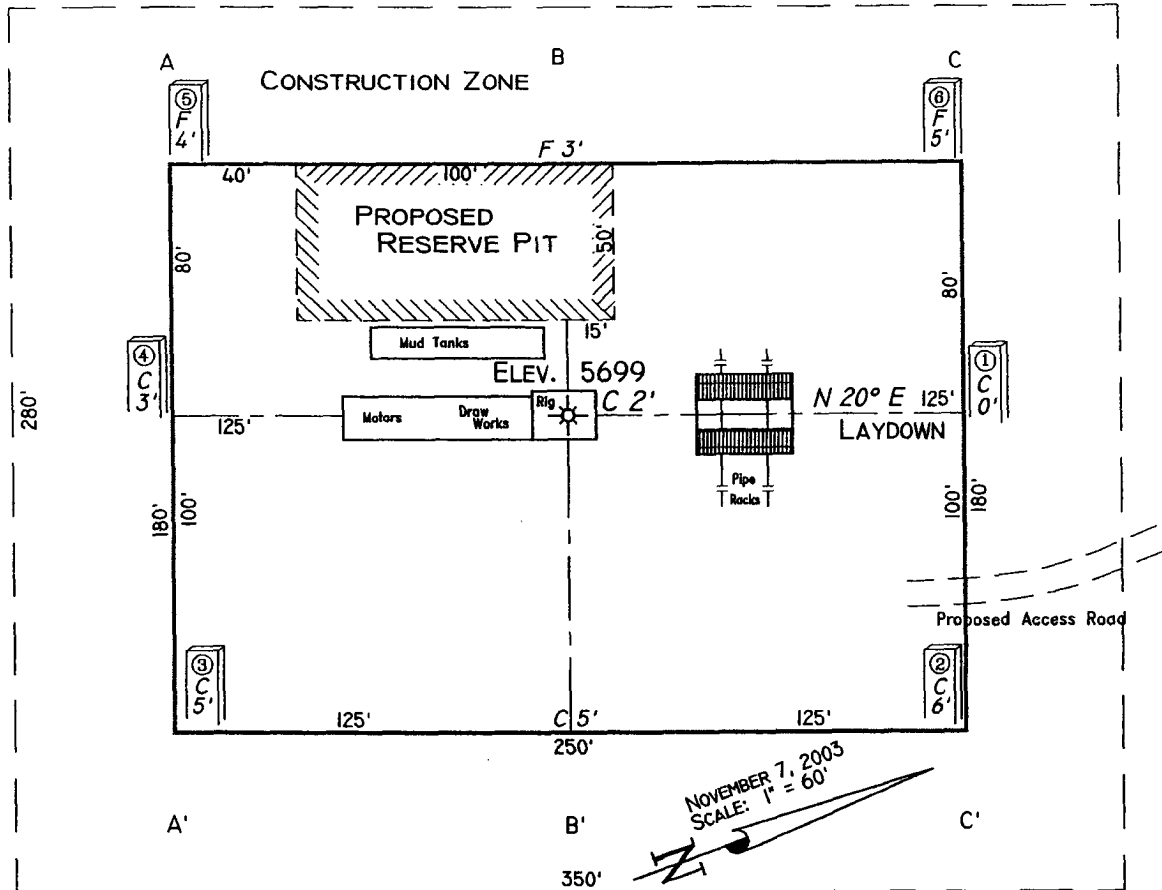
A
B
C
CONSTRUCTION ZONE
⑤
F
4'
⑥
F
5'
F 3'
40'
100'
PROPOSED
RESERVE PIT
50'
80'
80'
15'
Mud Tanks
ELEV. 5699
④
C
3'
①
C
0'
280'
125'
Motors
Draw Works
Rig
C 2'
N 20° E
125'
LAYDOWN
Pipe
Racks
180'
100'
100'
180'
Proposed Access Road
③
C
5'
②
C
6'
125'
C 5'
125'
250'
NOVEMBER 7, 2003
SCALE: 1" = 60'
A'
B'
C'
350'
N